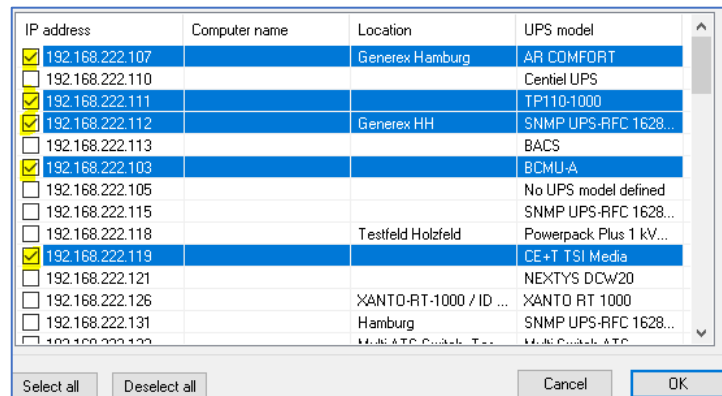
| IP address | Computer name | Location | UPS model |
|---|---|---|---|
| 192.168.222.107 | | Generex Hamburg | AR COMFORT |
| 192.168.222.110 | | | Centiel UPS |
| 192.168.222.111 | | | TP110-1000 |
| 192.168.222.112 | | Generex HH | SNMP UPS-RFC 1628... |
| 192.168.222.113 | | | BACS |
| 192.168.222.103 | | | BCMU-A |
| 192.168.222.105 | | | No UPS model defined |
| 192.168.222.115 | | | SNMP UPS-RFC 1628... |
| 192.168.222.118 | | Testfeld Holzfeld | Powerpack Plus 1 kV... |
| 192.168.222.119 | | | CE+T TSI Media |
| 192.168.222.121 | | | NEXTYS DCW20 |
| 192.168.222.126 | | XANTO-RT-1000 / ID ... | XANTO RT 1000 |
| 192.168.222.131 | | Hamburg | SNMP UPS-RFC 1628... |
| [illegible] | | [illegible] | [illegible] |

Select all Deselect all Cancel OK